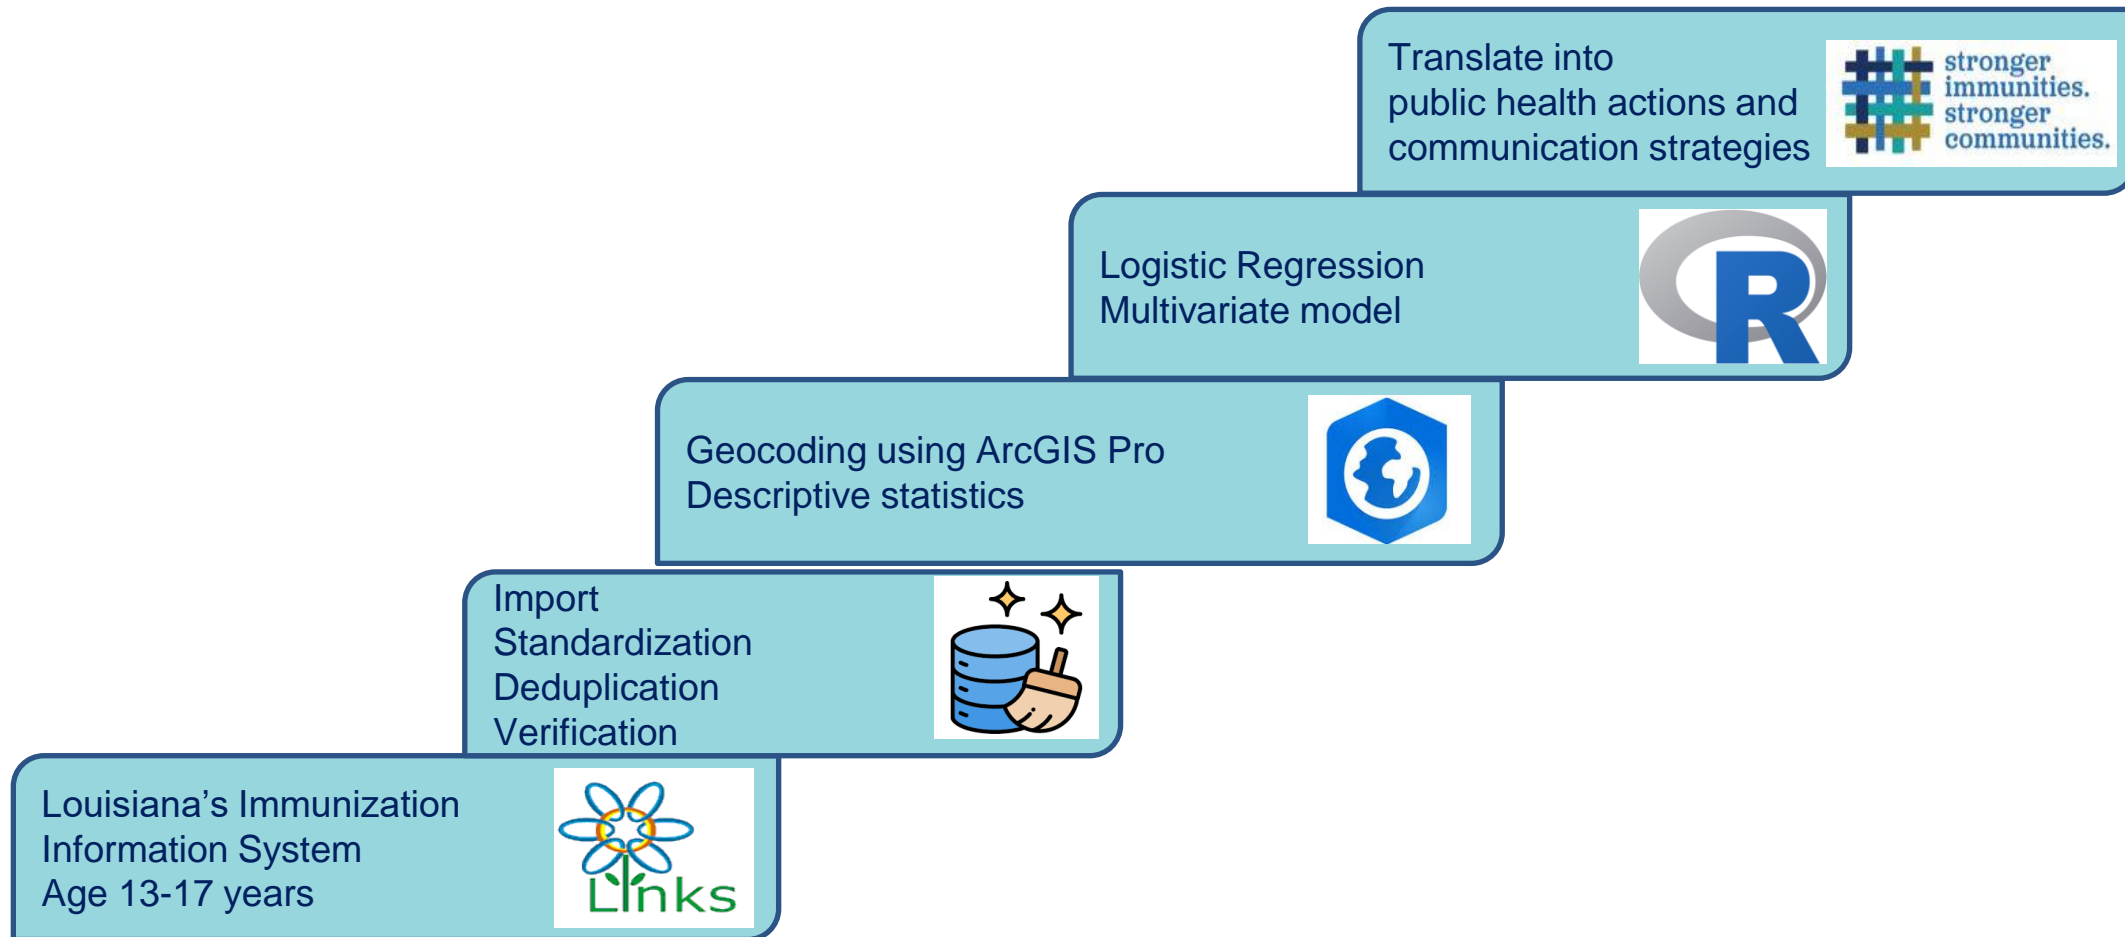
Translate into public health actions and communication strategies

stronger immunities. stronger communities.

Logistic Regression
Multivariate model

R

Geocoding using ArcGIS Pro
Descriptive statistics

Import
Standardization
Deduplication
Verification

Louisiana's Immunization Information System
Age 13-17 years

Links